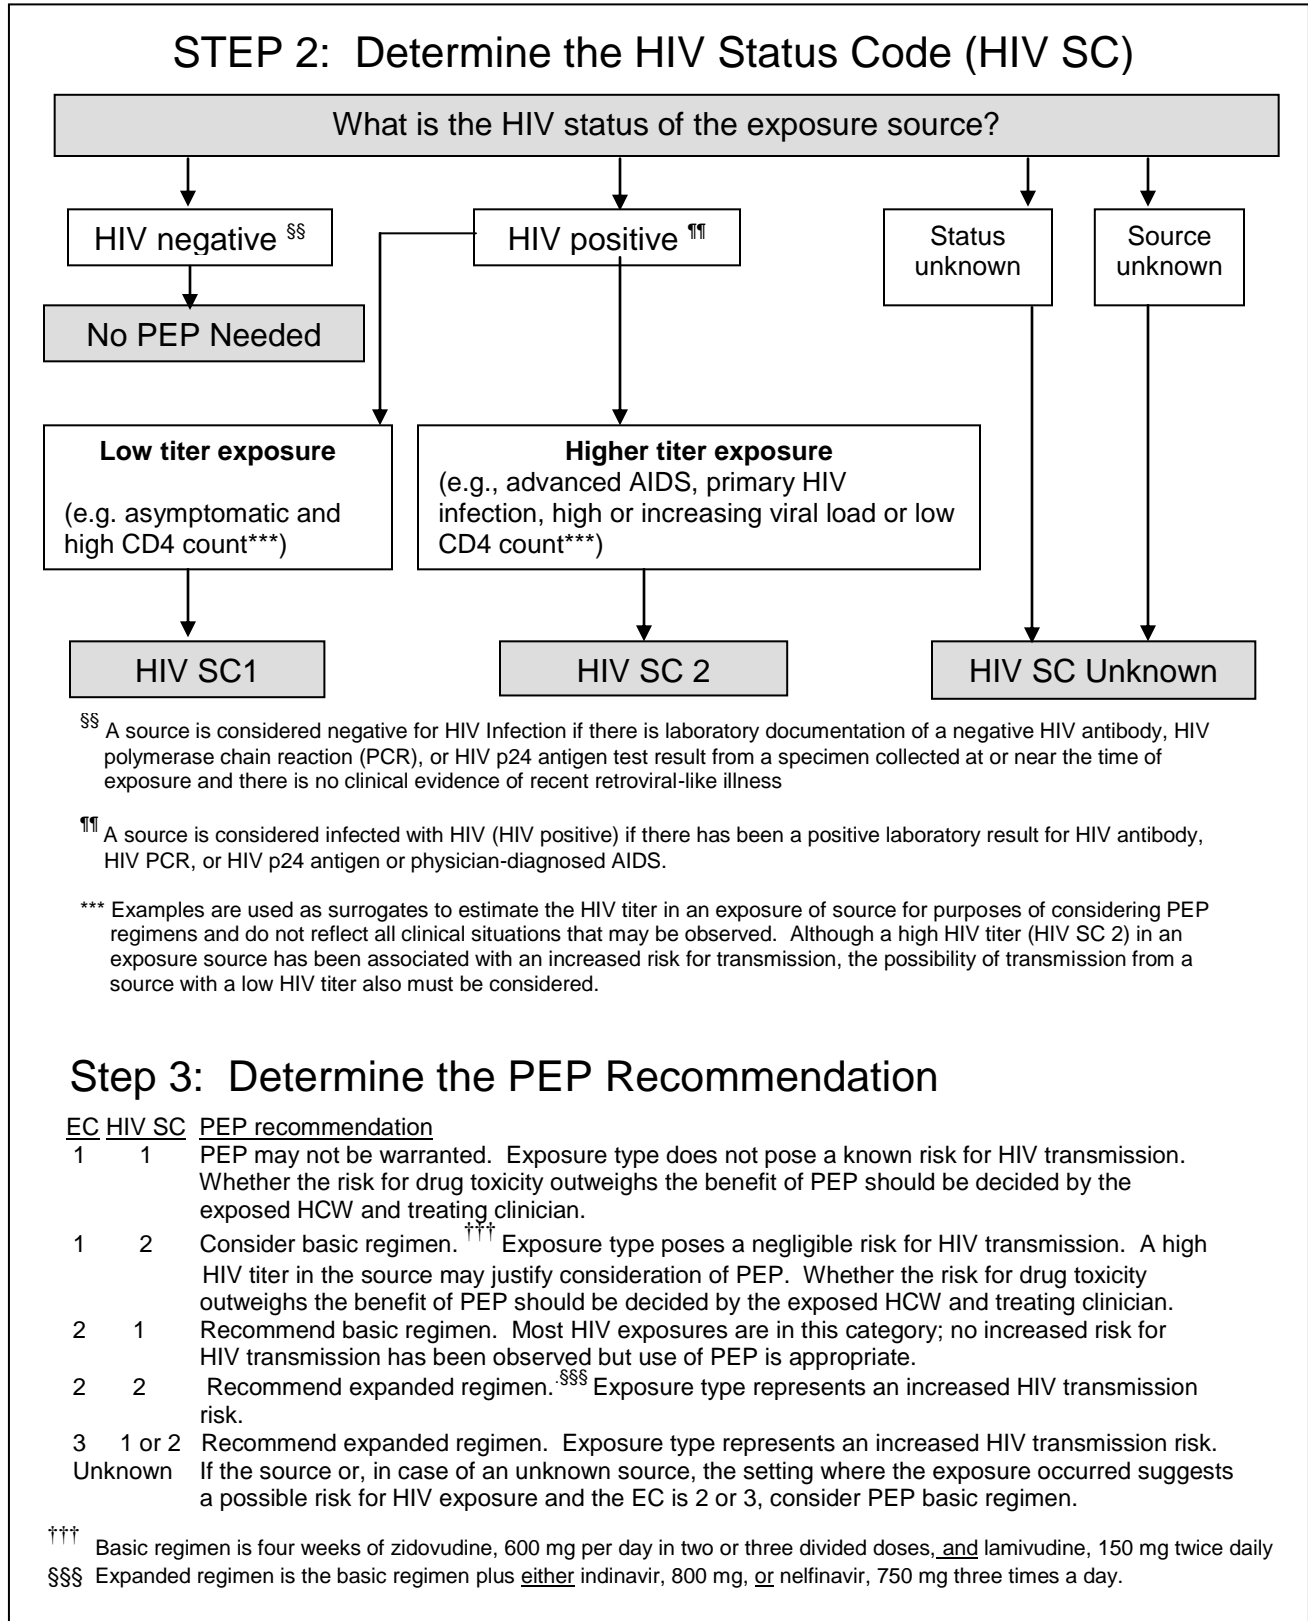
STEP 2: Determine the HIV Status Code (HIV SC)

What is the HIV status of the exposure source?

HIV negative §§

HIV positive ¶¶

Status unknown

Source unknown

No PEP Needed

**Low titer exposure**

(e.g. asymptomatic and high CD4 count***)

**Higher titer exposure**
(e.g., advanced AIDS, primary HIV infection, high or increasing viral load or low CD4 count***)

HIV SC1

HIV SC 2

HIV SC Unknown

§§ A source is considered negative for HIV Infection if there is laboratory documentation of a negative HIV antibody, HIV polymerase chain reaction (PCR), or HIV p24 antigen test result from a specimen collected at or near the time of exposure and there is no clinical evidence of recent retroviral-like illness

¶¶ A source is considered infected with HIV (HIV positive) if there has been a positive laboratory result for HIV antibody, HIV PCR, or HIV p24 antigen or physician-diagnosed AIDS.

*** Examples are used as surrogates to estimate the HIV titer in an exposure of source for purposes of considering PEP regimens and do not reflect all clinical situations that may be observed. Although a high HIV titer (HIV SC 2) in an exposure source has been associated with an increased risk for transmission, the possibility of transmission from a source with a low HIV titer also must be considered.

Step 3: Determine the PEP Recommendation

EC HIV SC PEP recommendation
1 1 PEP may not be warranted. Exposure type does not pose a known risk for HIV transmission. Whether the risk for drug toxicity outweighs the benefit of PEP should be decided by the exposed HCW and treating clinician.
1 2 Consider basic regimen. ††† Exposure type poses a negligible risk for HIV transmission. A high HIV titer in the source may justify consideration of PEP. Whether the risk for drug toxicity outweighs the benefit of PEP should be decided by the exposed HCW and treating clinician.
2 1 Recommend basic regimen. Most HIV exposures are in this category; no increased risk for HIV transmission has been observed but use of PEP is appropriate.
2 2 Recommend expanded regimen. §§§ Exposure type represents an increased HIV transmission risk.
3 1 or 2 Recommend expanded regimen. Exposure type represents an increased HIV transmission risk.
Unknown If the source or, in case of an unknown source, the setting where the exposure occurred suggests a possible risk for HIV exposure and the EC is 2 or 3, consider PEP basic regimen.

††† Basic regimen is four weeks of zidovudine, 600 mg per day in two or three divided doses, and lamivudine, 150 mg twice daily
§§§ Expanded regimen is the basic regimen plus either indinavir, 800 mg, or nelfinavir, 750 mg three times a day.